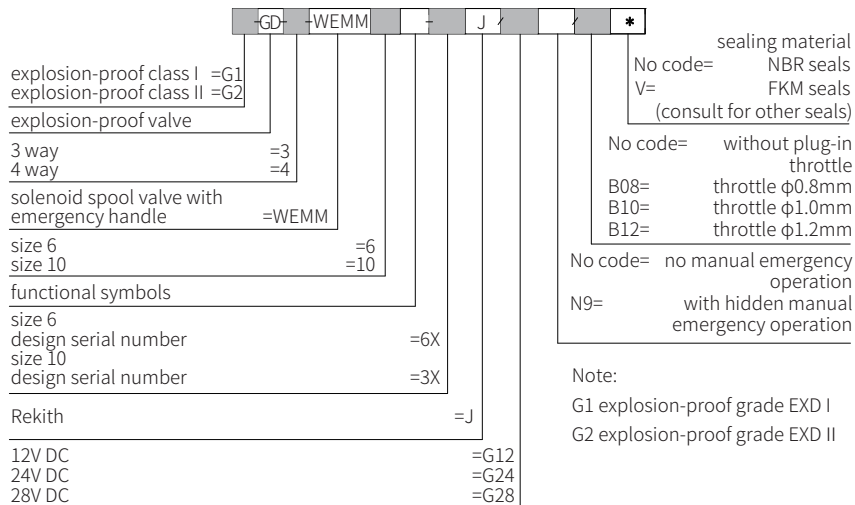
GD WEMM – J / / *

explosion-proof class I =G1
explosion-proof class II =G2

explosion-proof valve

3 way =3
4 way =4

solenoid spool valve with emergency handle =WEMM

size 6 =6
size 10 =10

functional symbols

size 6
design serial number =6X
size 10
design serial number =3X

Rekith =J

12V DC =G12
24V DC =G24
28V DC =G28

sealing material
No code= NBR seals
V= FKM seals
(consult for other seals)

No code= without plug-in throttle
B08= throttle ϕ0.8mm
B10= throttle ϕ1.0mm
B12= throttle ϕ1.2mm

No code= no manual emergency operation
N9= with hidden manual emergency operation

Note:
G1 explosion-proof grade EXD I
G2 explosion-proof grade EXD II